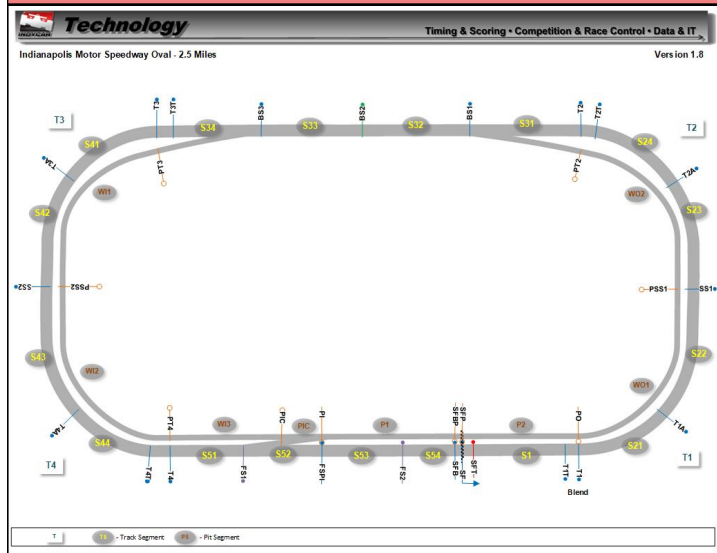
Technology

Timing & Scoring • Competition & Race Control • Data & IT

Indianapolis Motor Speedway Oval - 2.5 Miles

Version 1.8

T3

T3

T3T

S34

BS3

BS2

S33

S32

BS1

S31

T2

T2T

T2

S41

PT3

PT2

S24

T4A

T2A

WI1

WO2

S42

S23

SS2

PSS2

PSS1

SS1

S43

WI2

S22

WO1

T4A

PT4

WI3

PIC

PI

P1

SFP

SFBP

P2

PO

T1A

S44

PIC

S21

T4

S51

S52

S53

S54

S1

T1

T4I

T4

FS1

FSPI

FS2

SFB

SF

SFT

T1I

T1

Blend

T

TS - Track Segment

PS - Pit Segment